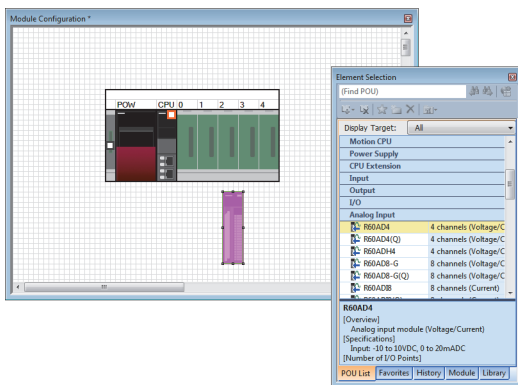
Module Configuration *

POW CPU 0 1 2 3 4

Element Selection
(Find POU)
Display Target: All
Motion CPU
Power Supply
CPU Extension
Input
Output
I/O
Analog Input
R60AD4 4 channels (Voltage/C
R60AD4(Q) 4 channels (Voltage/C
R60ADH4 4 channels (Voltage/C
R60AD8-G 8 channels (Voltage/C
R60AD8-G(Q) 8 channels (Voltage/C
R60ADI8 8 channels (Current)
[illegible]

R60AD4
[Overview]
Analog input module (Voltage/Current)
[Specifications]
Input: -10 to 10VDC, 0 to 20mADC
[Number of I/O Points]

POU List Favorites History Module Library